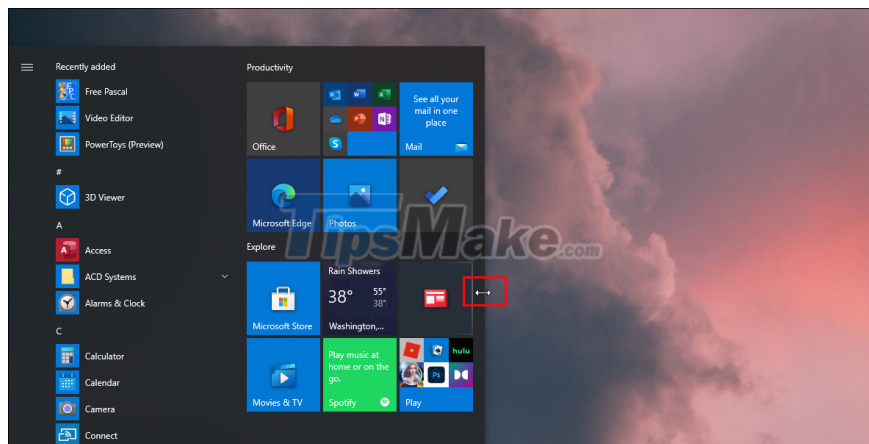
Recently added

Free Pascal

Video Editor

PowerToys (Preview)

#

3D Viewer

A

Access

ACD Systems

Alarms & Clock

C

Calculator

Calendar

Camera

Connect

Productivity

Office

See all your mail in one place

Mail

Microsoft Edge

Photos

TipsMake.com

Explore

Microsoft Store

Rain Showers

38°

55°

38°

Washington,...

Movies & TV

Play music at home or on the go.

Spotify

hulu

Ps

Play